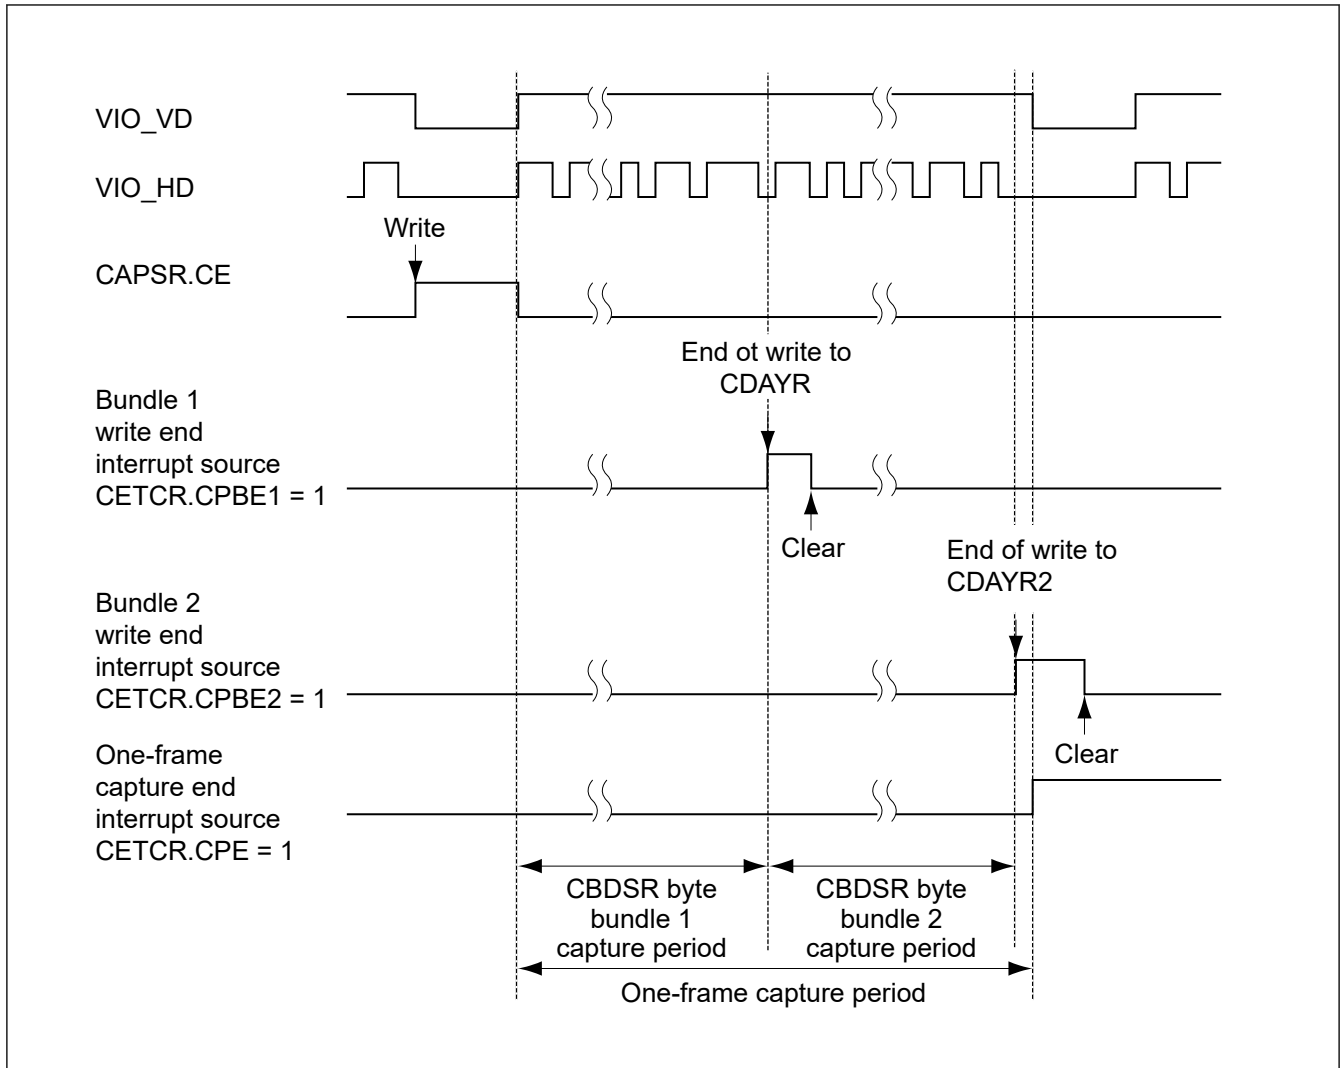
VIO_VD

VIO_HD

Write

CAPSR.CE

End ot write to CDAYR

Bundle 1 write end interrupt source CETCR.CPBE1 = 1

Clear

End of write to CDAYR2

Bundle 2 write end interrupt source CETCR.CPBE2 = 1

Clear

One-frame capture end interrupt source CETCR.CPE = 1

CBDSR byte bundle 1 capture period

CBDSR byte bundle 2 capture period

One-frame capture period